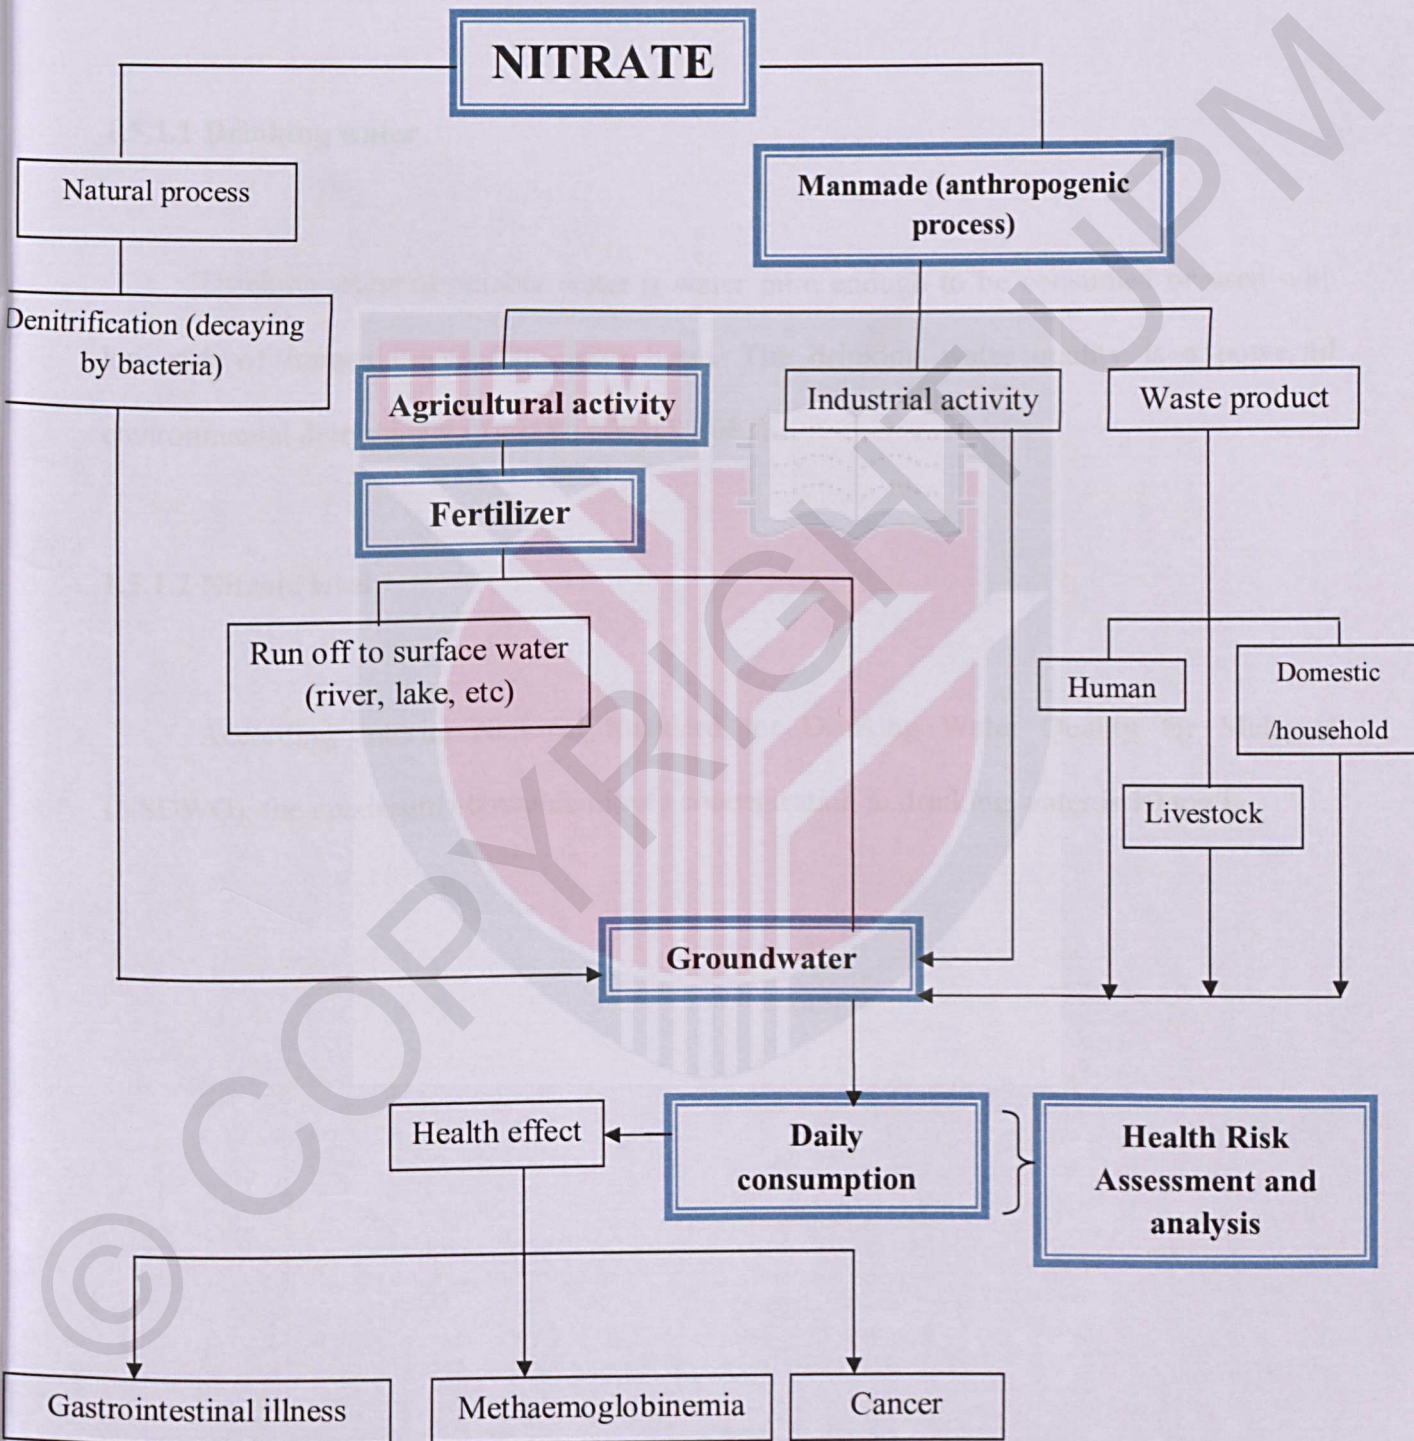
NITRATE

Natural process

Manmade (anthropogenic process)

Denitrification (decaying by bacteria)

Agricultural activity

Industrial activity

Waste product

Fertilizer

Run off to surface water (river, lake, etc)

Human

Domestic /household

Livestock

Groundwater

Health effect

Daily consumption

Health Risk Assessment and analysis

Gastrointestinal illness

Methaemoglobinemia

Cancer

© COPYRIGHT UPM